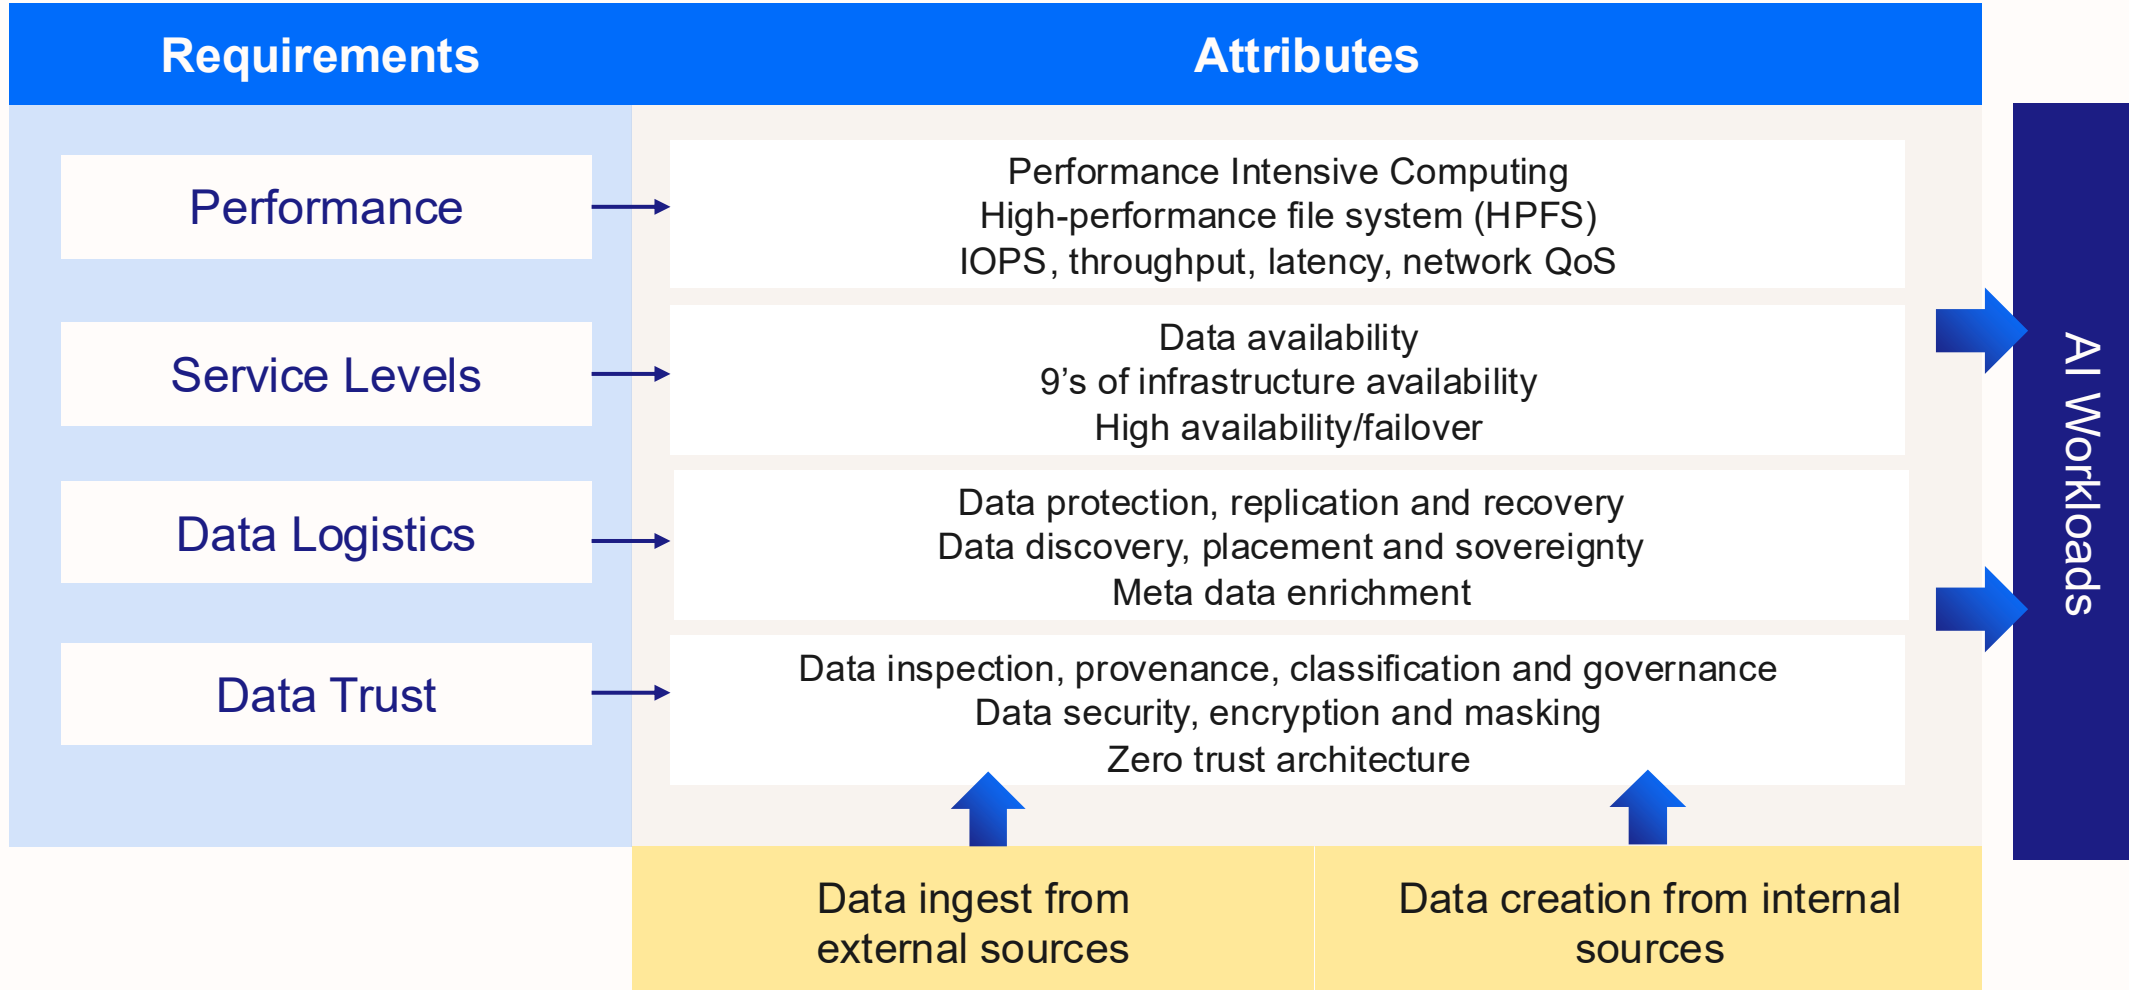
| Requirements | Attributes |
|---|---|
| Performance | Performance Intensive Computing<br>High-performance file system (HPFS)<br>IOPS, throughput, latency, network QoS |
| Service Levels | Data availability<br>9’s of infrastructure availability<br>High availability/failover |
| Data Logistics | Data protection, replication and recovery<br>Data discovery, placement and sovereignty<br>Meta data enrichment |
| Data Trust | Data inspection, provenance, classification and governance<br>Data security, encryption and masking<br>Zero trust architecture |

AI Workloads

Data ingest from external sources

Data creation from internal sources